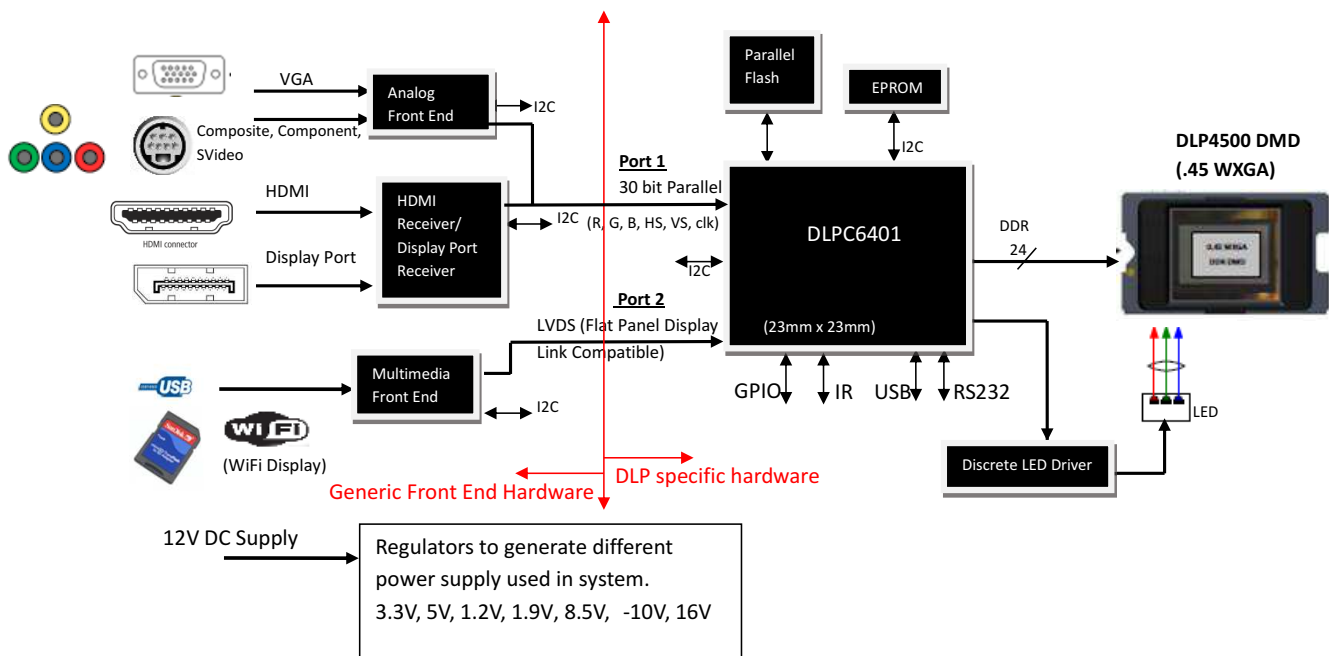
VGA

Analog Front End

I2C

Composite, Component, SVideo

HDMI

HDMI connector

HDMI Receiver/ Display Port Receiver

I2C

Display Port

Port 1
30 bit Parallel
(R, G, B, HS, VS, clk)

Parallel Flash

EPROM

I2C

DLPC6401

(23mm x 23mm)

I2C

Port 2
LVDS (Flat Panel Display Link Compatible)

DDR
24

DLP4500 DMD
(.45 WXGA)

0.45 WXGA
DDR DMD

USB

Multimedia Front End

I2C

WiFi

(WiFi Display)

GPIO IR USB RS232

LED

Discrete LED Driver

DLP specific hardware

Generic Front End Hardware

12V DC Supply

Regulators to generate different power supply used in system.
3.3V, 5V, 1.2V, 1.9V, 8.5V, -10V, 16V